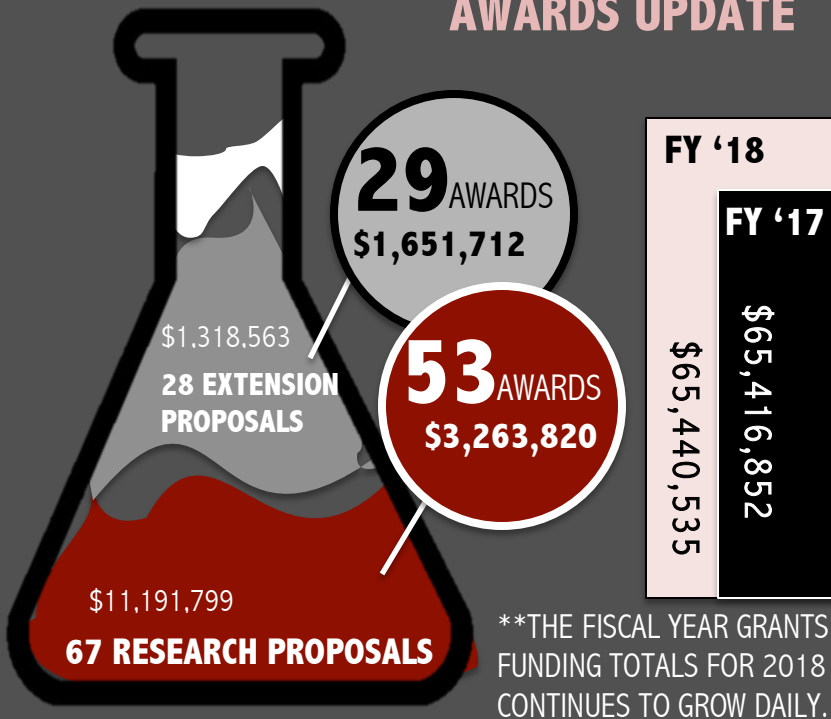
AWARDS UPDATE

29 AWARDS
$1,651,712

$1,318,563
28 EXTENSION PROPOSALS

53 AWARDS
$3,263,820

$11,191,799
67 RESEARCH PROPOSALS

FY '18
$65,440,535

FY '17
$65,416,852

**THE FISCAL YEAR GRANTS FUNDING TOTALS FOR 2018 CONTINUES TO GROW DAILY.